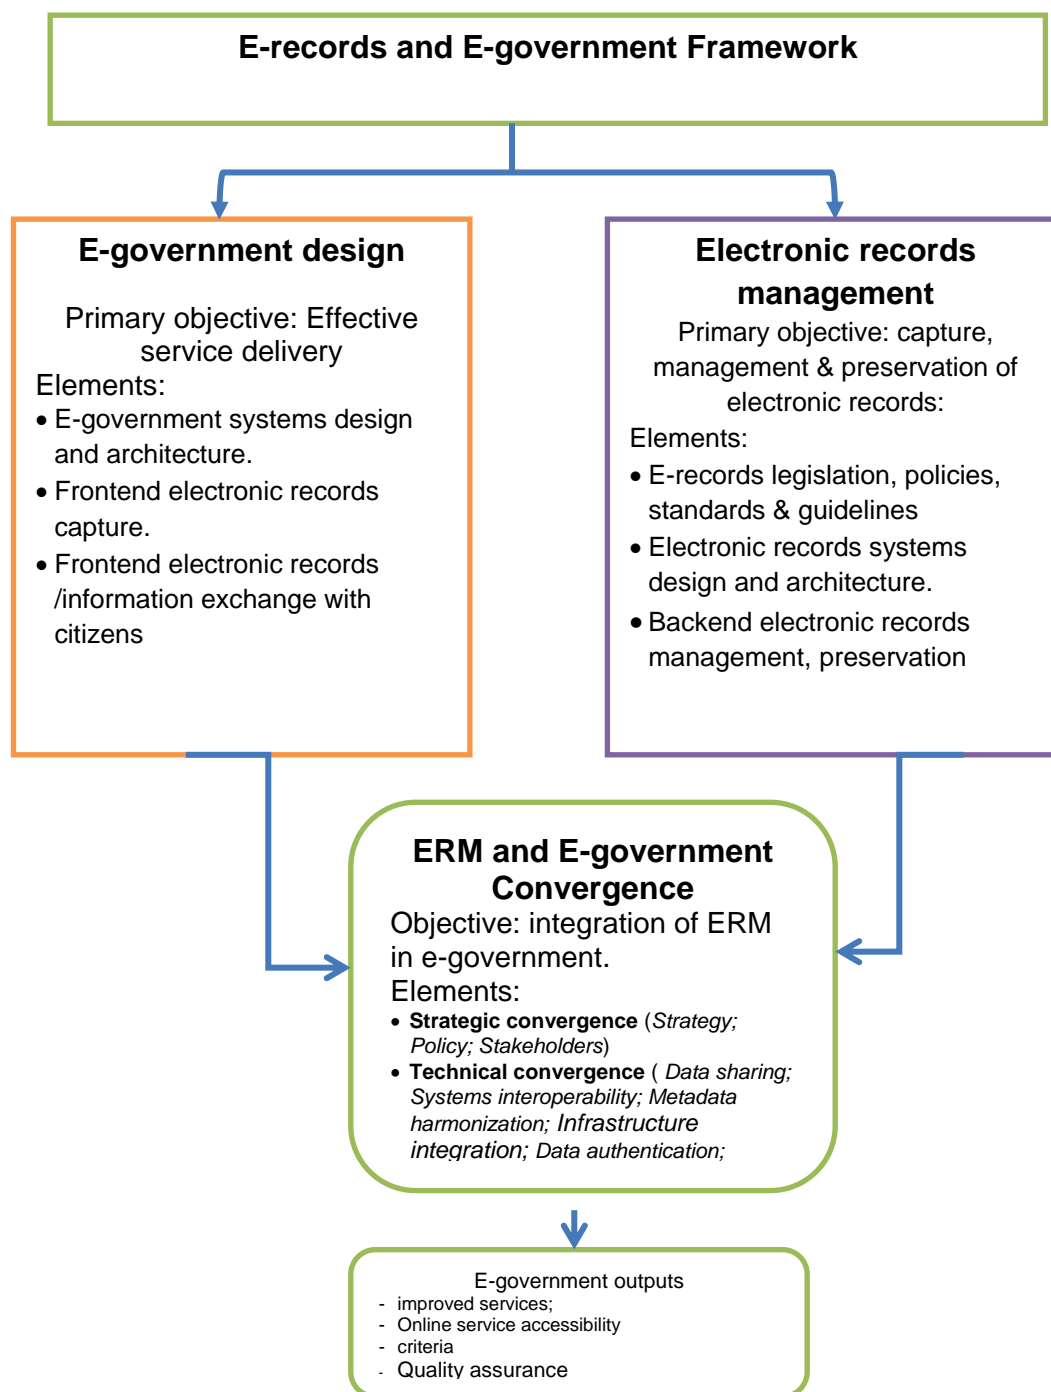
E-records and E-government Framework

E-government design

Primary objective: Effective service delivery
Elements:
- E-government systems design and architecture.
- Frontend electronic records capture.
- Frontend electronic records /information exchange with citizens

Electronic records management

Primary objective: capture, management & preservation of electronic records:
Elements:
- E-records legislation, policies, standards & guidelines
- Electronic records systems design and architecture.
- Backend electronic records management, preservation

ERM and E-government Convergence

Objective: integration of ERM in e-government.
Elements:
- **Strategic convergence** (*Strategy; Policy; Stakeholders*)
- **Technical convergence** ( *Data sharing; Systems interoperability; Metadata harmonization; Infrastructure integration; Data authentication;*

E-government outputs
- improved services;
- Online service accessibility
- criteria
- Quality assurance